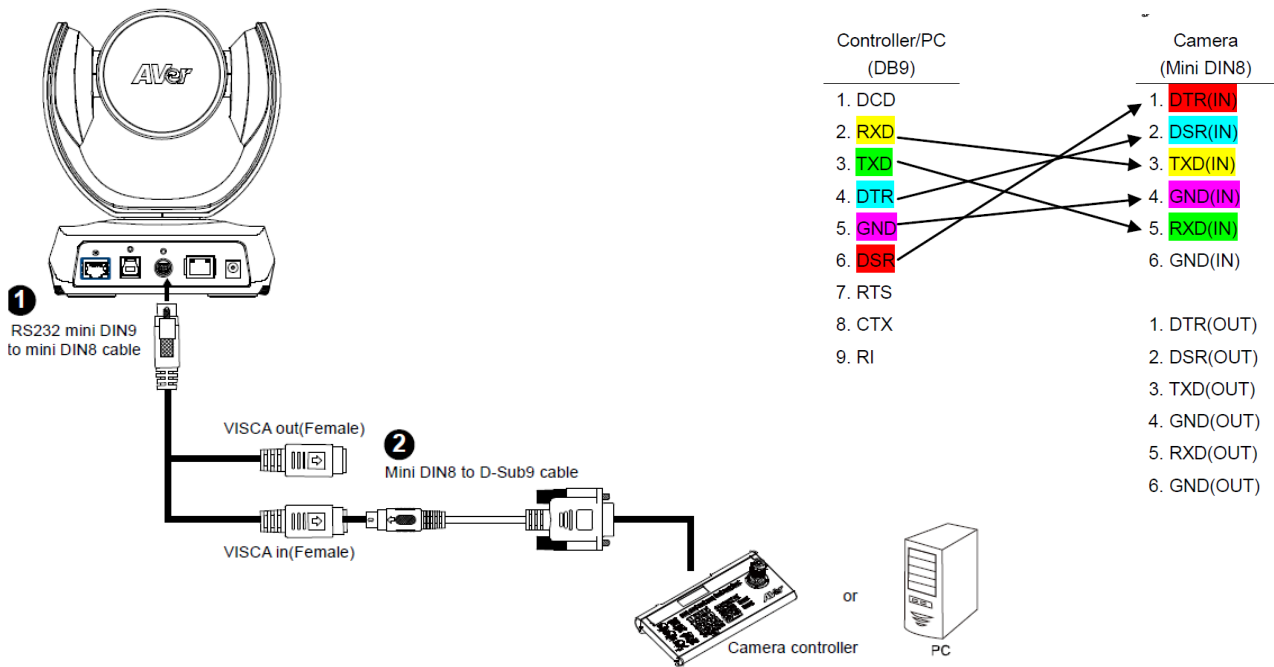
AVer

1
RS232 mini DIN9 to mini DIN8 cable

VISCA out(Female)

2
Mini DIN8 to D-Sub9 cable

VISCA in(Female)

Camera controller

or

PC

| Controller/PC (DB9) | Camera (Mini DIN8) |
|---|---|
| 1. DCD | 1. DTR(IN) |
| 2. RXD | 2. DSR(IN) |
| 3. TXD | 3. TXD(IN) |
| 4. DTR | 4. GND(IN) |
| 5. GND | 5. RXD(IN) |
| 6. DSR | 6. GND(IN) |
| 7. RTS | |
| 8. CTX | 1. DTR(OUT) |
| 9. RI | 2. DSR(OUT) |
| | 3. TXD(OUT) |
| | 4. GND(OUT) |
| | 5. RXD(OUT) |
| | 6. GND(OUT) |